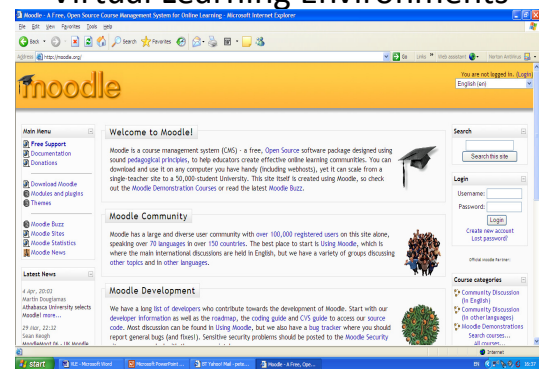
Virtual Learning Environments

Moodle - A Free, Open Source Course Management System for Online Learning - Microsoft Internet Explorer

File Edit View Favorites Tools Help

Back Search Favorites

Address http://moodle.org/

Go Links Web assistant Norton AntiVirus

moodle

You are not logged in. (Login)
English (en)

Main Menu
Free Support
Documentation
Donations

Download Moodle
Modules and plugins
Themes

Moodle Buzz
Moodle Sites
Moodle Statistics
Moodle News

Latest News

4 Apr, 20:01
Martin Dougiamas
Athabasca University selects Moodle! more...

29 Mar, 22:12
Sean Keogh
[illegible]

Welcome to Moodle!

Moodle is a course management system (CMS) - a free, Open Source software package designed using sound pedagogical principles, to help educators create effective online learning communities. You can download and use it on any computer you have handy (including webhosts), yet it can scale from a single teacher site to a 50,000-student University. This site itself is created using Moodle, so check out the Moodle Demonstration Courses or read the latest Moodle Buzz.

Moodle Community

Moodle has a large and diverse user community with over 100,000 registered users on this site alone, speaking over 70 languages in over 150 countries. The best place to start is Using Moodle, which is where the main international discussions are held in English, but we have a variety of groups discussing other topics and in other languages.

Moodle Development

We have a long list of developers who contribute towards the development of Moodle. Start with our developer information as well as the roadmap, the coding guide and CVS guide to access our source code. Most discussion can be found in Using Moodle, but we also have a bug tracker where you should report general bugs (and fixes!). Sensitive security problems should be posted to the Moodle Security

Search
Search this site

Login
Username:
Password:
Login
Create new account
Lost password?

Official moodle Partner

Course categories
Community Discussion (In English)
Community Discussion (In other languages)
Moodle Demonstrations
Search courses...
All courses...

Internet

start VLE - Microsoft Word Microsoft PowerPoint ... BT Yahoo! Mail - pete... Moodle - A Free, Ope... 15:37